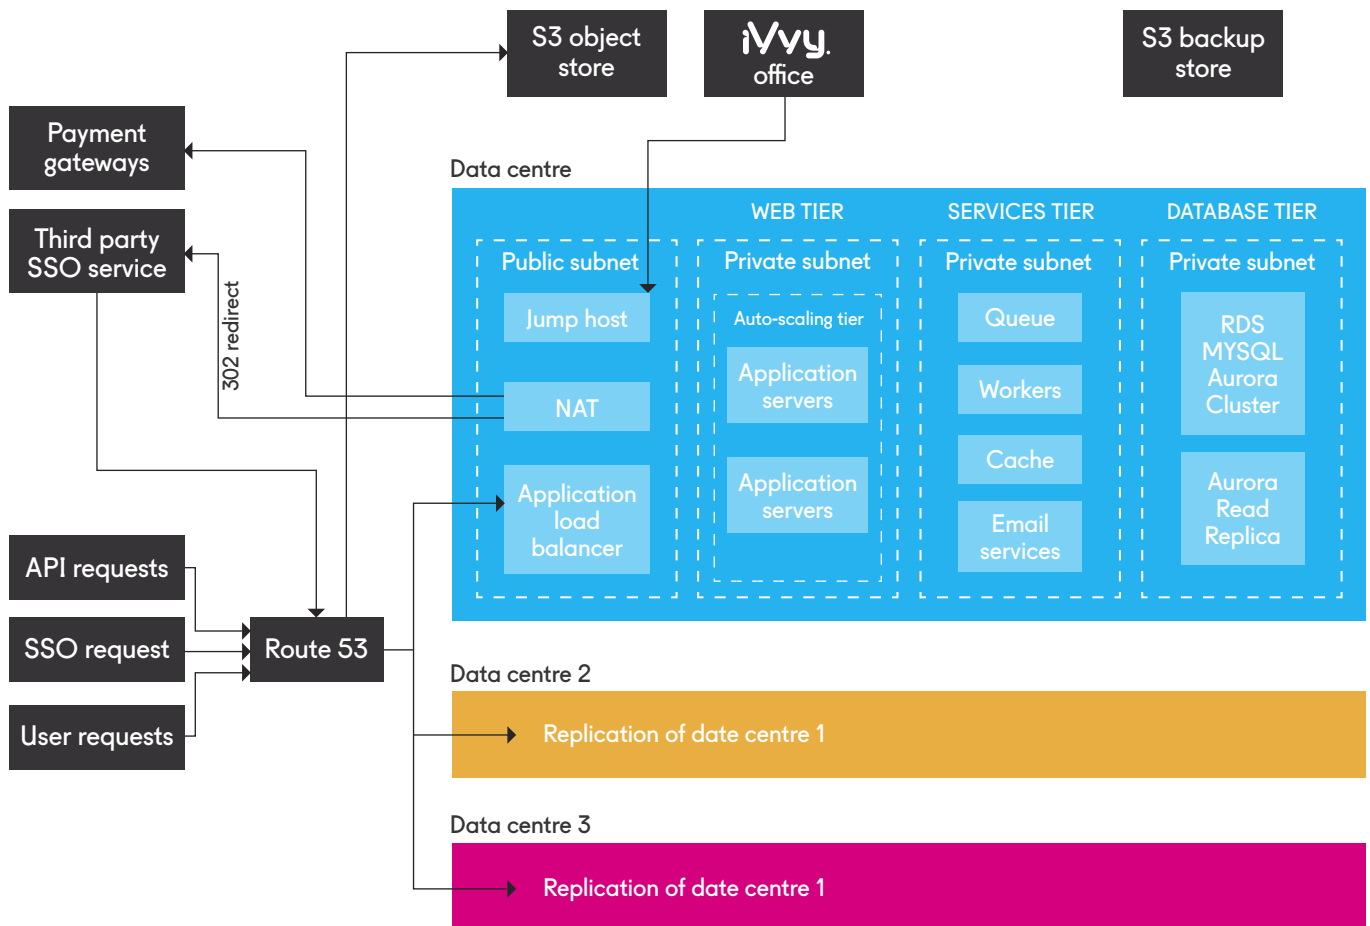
S3 object store

iVvy. office

S3 backup store

Payment gateways

Third party SSO service

302 redirect

Data centre

WEB TIER

SERVICES TIER

DATABASE TIER

Public subnet

Jump host

NAT

Application load balancer

Private subnet

Auto-scaling tier

Application servers

Application servers

Private subnet

Queue

Workers

Cache

Email services

Private subnet

RDS MYSQL Aurora Cluster

Aurora Read Replica

API requests

SSO request

User requests

Route 53

Data centre 2

Replication of date centre 1

Data centre 3

Replication of date centre 1